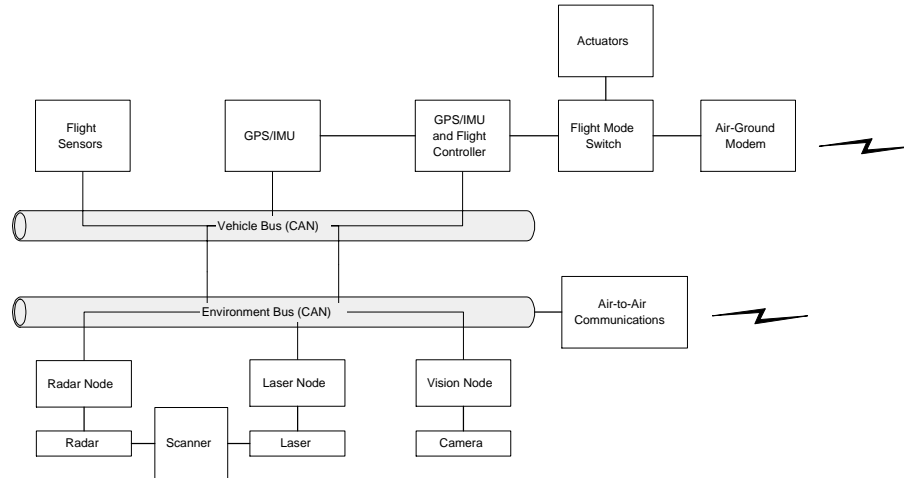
Actuators

Flight Sensors

GPS/IMU

GPS/IMU and Flight Controller

Flight Mode Switch

Air-Ground Modem

Vehicle Bus (CAN)

Environment Bus (CAN)

Air-to-Air Communications

Radar Node

Laser Node

Vision Node

Radar

Scanner

Laser

Camera